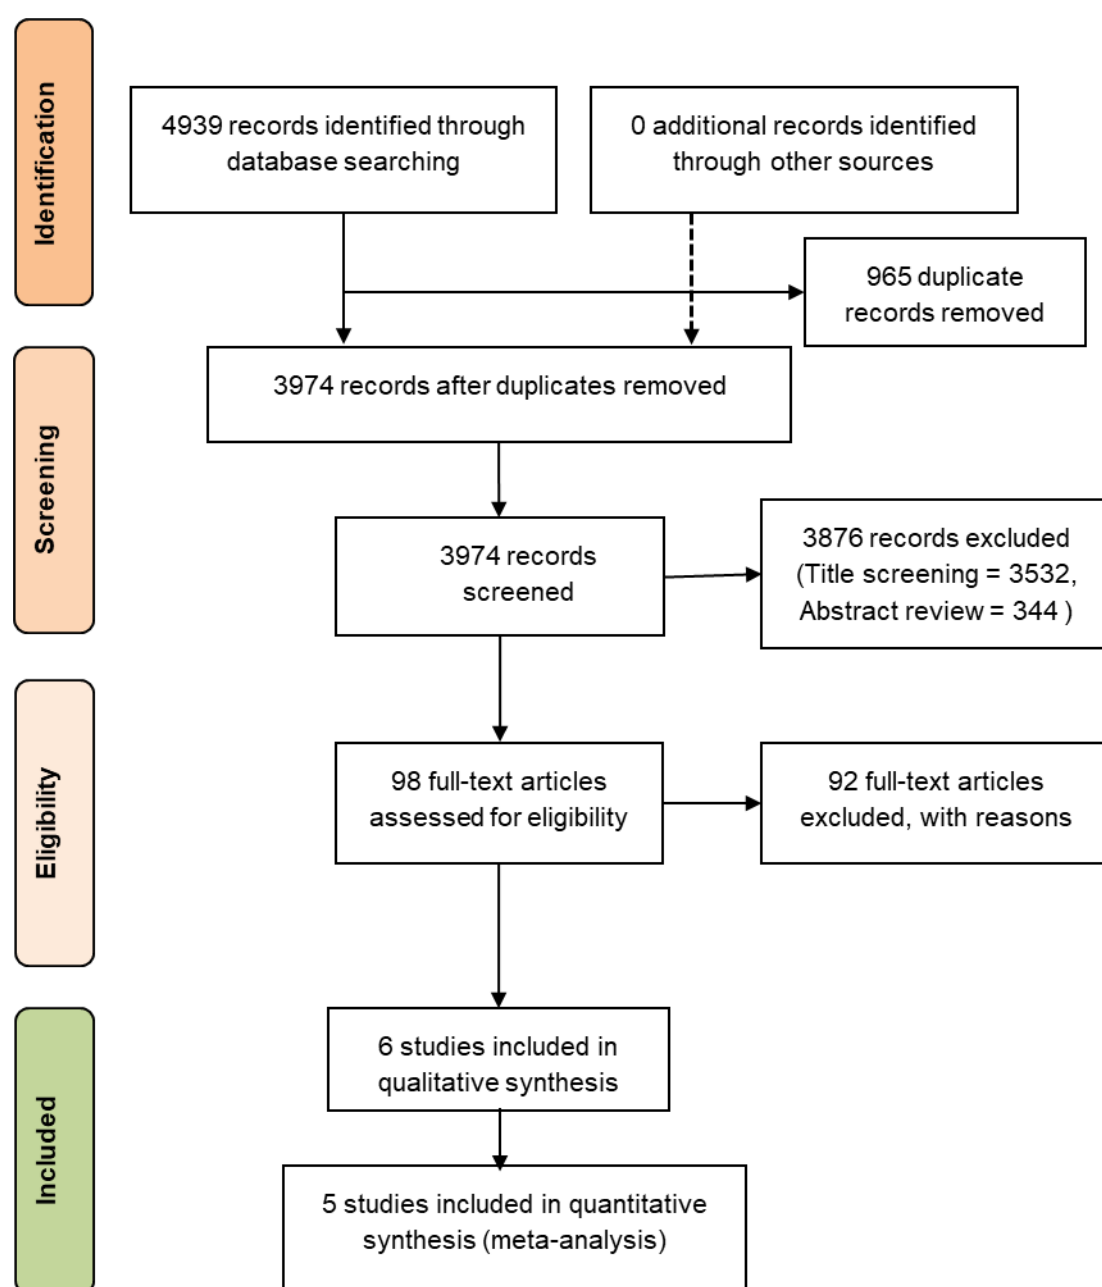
Identification

4939 records identified through database searching

0 additional records identified through other sources

965 duplicate records removed

Screening

3974 records after duplicates removed

3974 records screened

3876 records excluded (Title screening = 3532, Abstract review = 344 )

Eligibility

98 full-text articles assessed for eligibility

92 full-text articles excluded, with reasons

Included

6 studies included in qualitative synthesis

5 studies included in quantitative synthesis (meta-analysis)